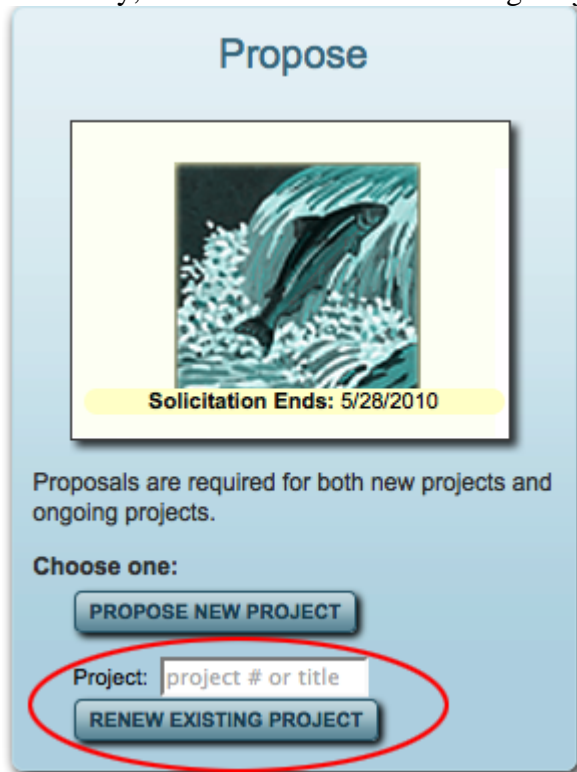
Propose

**Solicitation Ends:** 5/28/2010

Proposals are required for both new projects and ongoing projects.

**Choose one:**

PROPOSE NEW PROJECT

Project: project # or title

RENEW EXISTING PROJECT